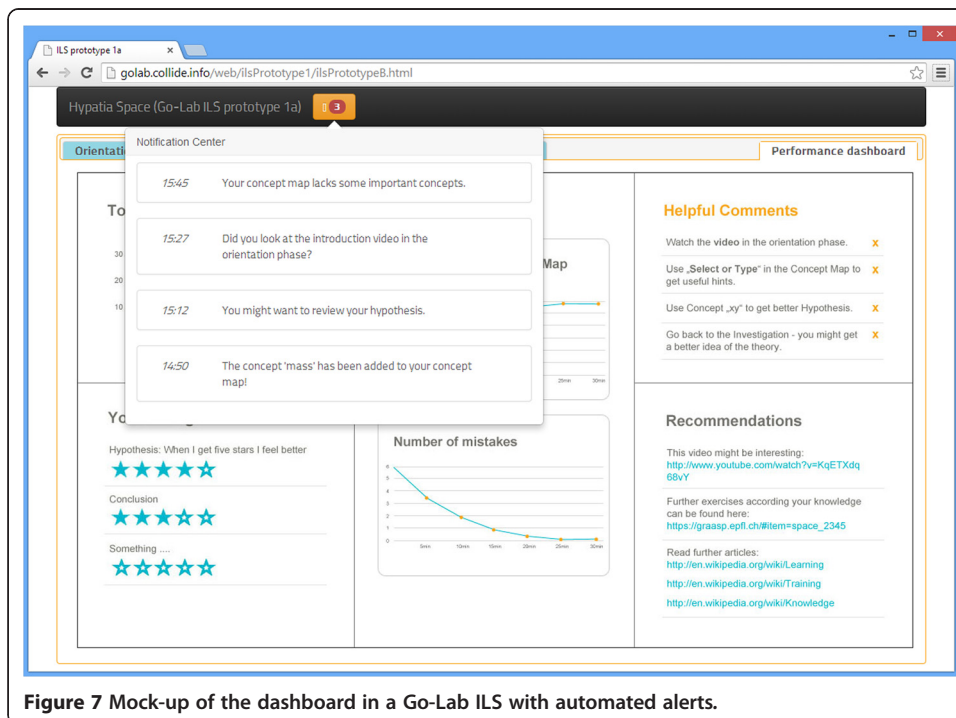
ILS prototype 1a ×

golab.collide.info/web/ilsPrototype1/ilsPrototypeB.html

Hypatia Space (Go-Lab ILS prototype 1a) 3

Orientatio

Notification Center

15:45 Your concept map lacks some important concepts.

15:27 Did you look at the introduction video in the orientation phase?

15:12 You might want to review your hypothesis.

14:50 The concept 'mass' has been added to your concept map!

Performance dashboard

To

30

20

10

Map

25min 30min

Helpful Comments

Watch the **video** in the orientation phase. x

Use „**Select or Type**" in the Concept Map to get useful hints. x

Use Concept „xy" to get better Hypothesis. x

Go back to the Investigation - you might get a better idea of the theory. x

Yo

Hypothesis: When I get five stars I feel better

★★★★☆

Conclusion

★★★★☆

Something ....

☆☆☆☆☆

Number of mistakes

6
5
4
3
2
1
0

0min 10min 15min 20min 25min 30min

Recommendations

This video might be interesting:
http://www.youtube.com/watch?v=KqETXdq68vY

Further exercises according your knowledge can be found here:
https://graasp.epfl.ch/#item=space_2345

Read further articles:
http://en.wikipedia.org/wiki/Learning

http://en.wikipedia.org/wiki/Training

http://en.wikipedia.org/wiki/Knowledge

**Figure 7 Mock-up of the dashboard in a Go-Lab ILS with automated alerts.**